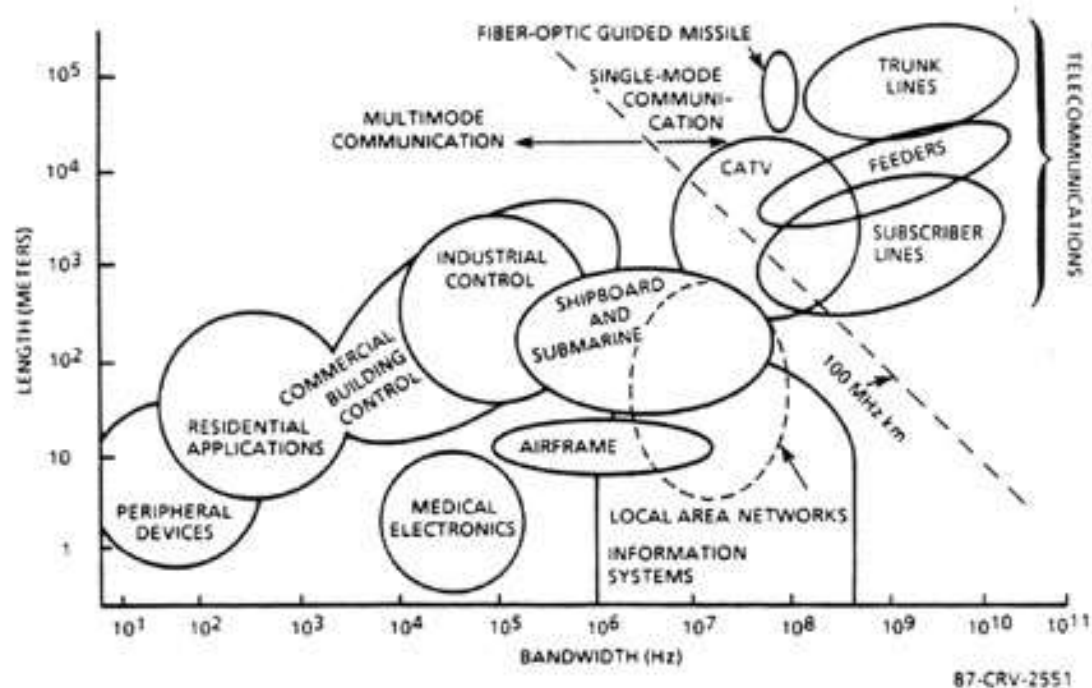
FIBER-OPTIC GUIDED MISSILE

SINGLE-MODE COMMUNICATION

TRUNK LINES

TELECOMMUNICATIONS

MULTIMODE COMMUNICATION

CATV

FEEDERS

SUBSCRIBER LINES

INDUSTRIAL CONTROL

SHIPBOARD AND SUBMARINE

COMMERCIAL BUILDING CONTROL

RESIDENTIAL APPLICATIONS

100 MHz km

AIRFRAME

PERIPHERAL DEVICES

MEDICAL ELECTRONICS

LOCAL AREA NETWORKS

INFORMATION SYSTEMS

LENGTH (METERS)

$10^5$

$10^4$

$10^3$

$10^2$

10

1

$10^1$ $10^2$ $10^3$ $10^4$ $10^5$ $10^6$ $10^7$ $10^8$ $10^9$ $10^{10}$ $10^{11}$

BANDWIDTH (Hz)

87-CRV-2551